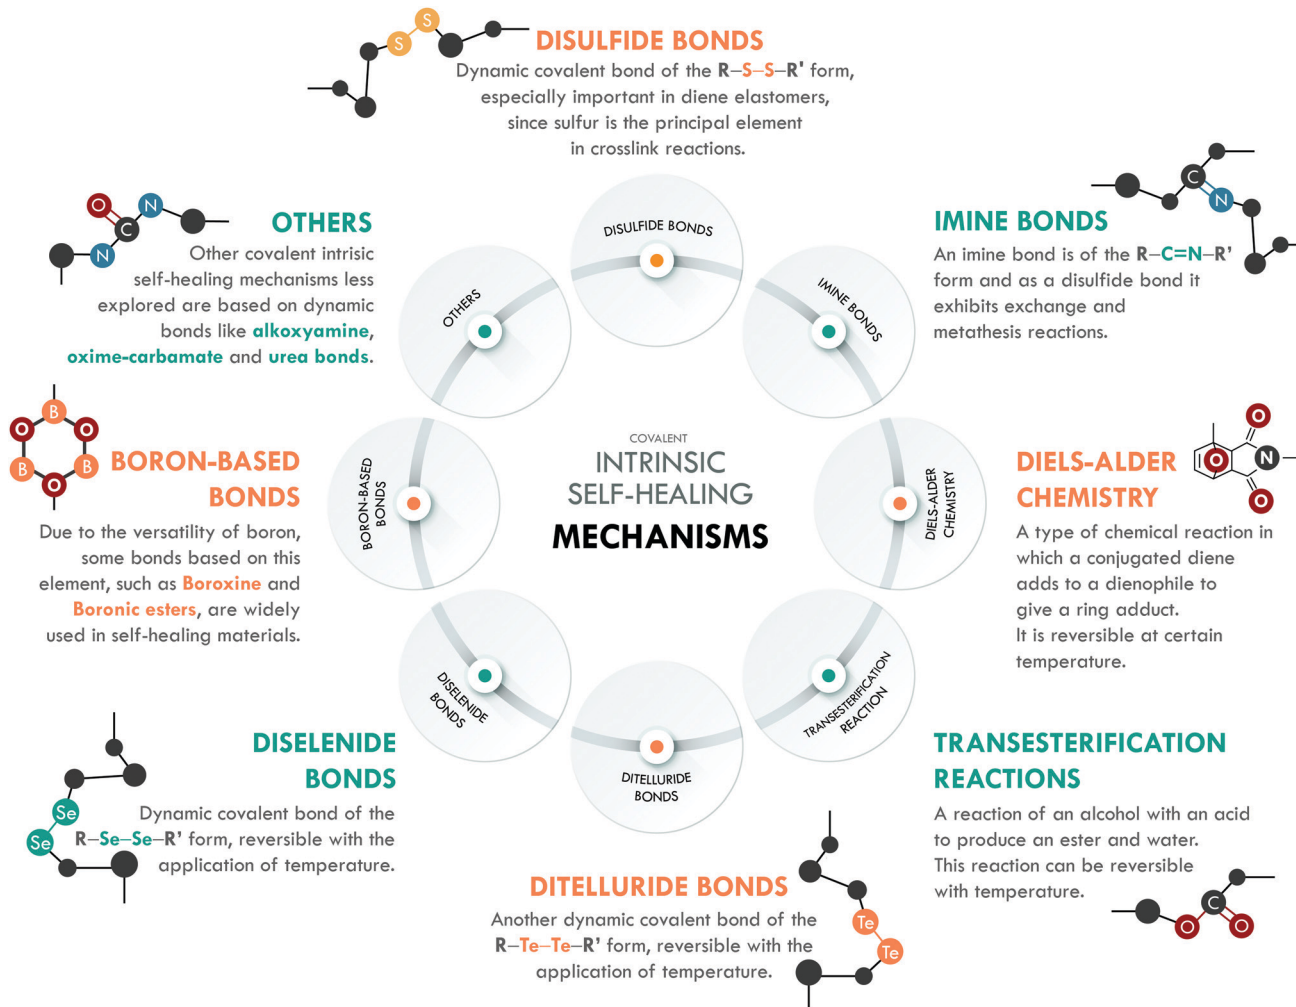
S
S

DISULFIDE BONDS
Dynamic covalent bond of the R–S–S–R' form, especially important in diene elastomers, since sulfur is the principal element in crosslink reactions.

O
N
C
N

OTHERS
Other covalent intrisic self-healing mechanisms less explored are based on dynamic bonds like alkoxyamine, oxime-carbamate and urea bonds.

C
N

IMINE BONDS
An imine bond is of the R–C=N–R' form and as a disulfide bond it exhibits exchange and metathesis reactions.

B
O
O
B
B
O

BORON-BASED BONDS
Due to the versatility of boron, some bonds based on this element, such as Boroxine and Boronic esters, are widely used in self-healing materials.

O
O
N
O

DIELS-ALDER CHEMISTRY
A type of chemical reaction in which a conjugated diene adds to a dienophile to give a ring adduct. It is reversible at certain temperature.

DISULFIDE BONDS

OTHERS

IMINE BONDS

BORON-BASED BONDS

COVALENT
INTRINSIC
SELF-HEALING
MECHANISMS

DIELS-ALDER CHEMISTRY

DISELENIDE BONDS

TRANSESTERIFICATION REACTION

DITELLURIDE BONDS

Se
Se

DISELENIDE BONDS
Dynamic covalent bond of the R–Se–Se–R' form, reversible with the application of temperature.

TRANSESTERIFICATION REACTIONS
A reaction of an alcohol with an acid to produce an ester and water. This reaction can be reversible with temperature.

O
C
O

DITELLURIDE BONDS
Another dynamic covalent bond of the R–Te–Te–R' form, reversible with the application of temperature.

Te
Te